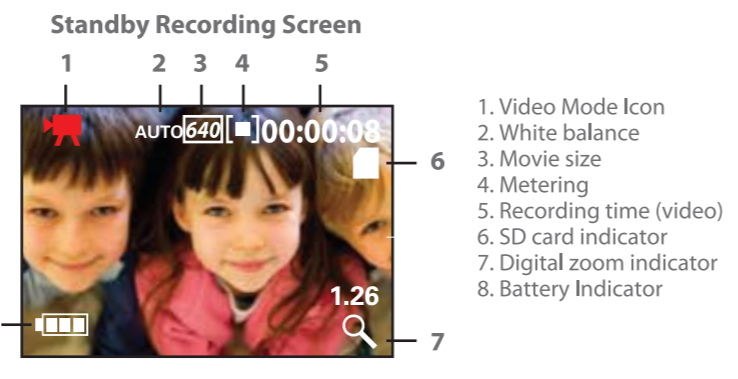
Standby Recording Screen

1 2 3 4 5

AUTO 640 00:00:08

6

1.26

7

1. Video Mode Icon
2. White balance
3. Movie size
4. Metering
5. Recording time (video)
6. SD card indicator
7. Digital zoom indicator
8. Battery Indicator